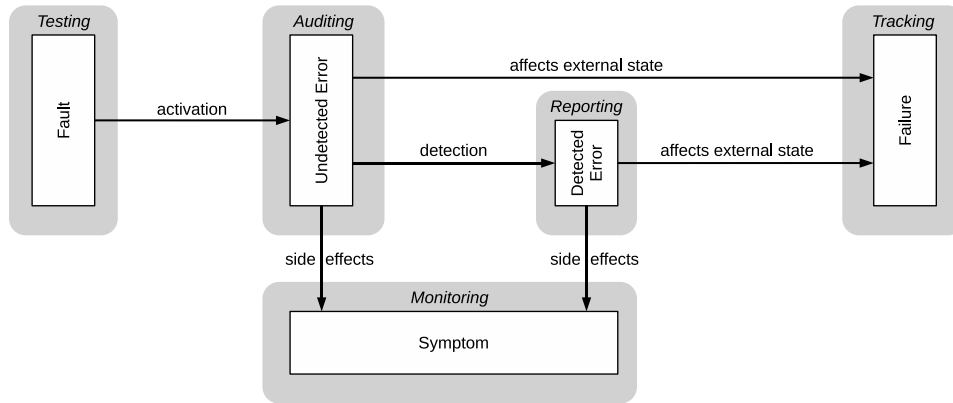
Testing

Fault

activation

Auditing

Undetected Error

affects external state

Tracking

Failure

Reporting

detection

Detected Error

affects external state

side effects

side effects

Monitoring

Symptom